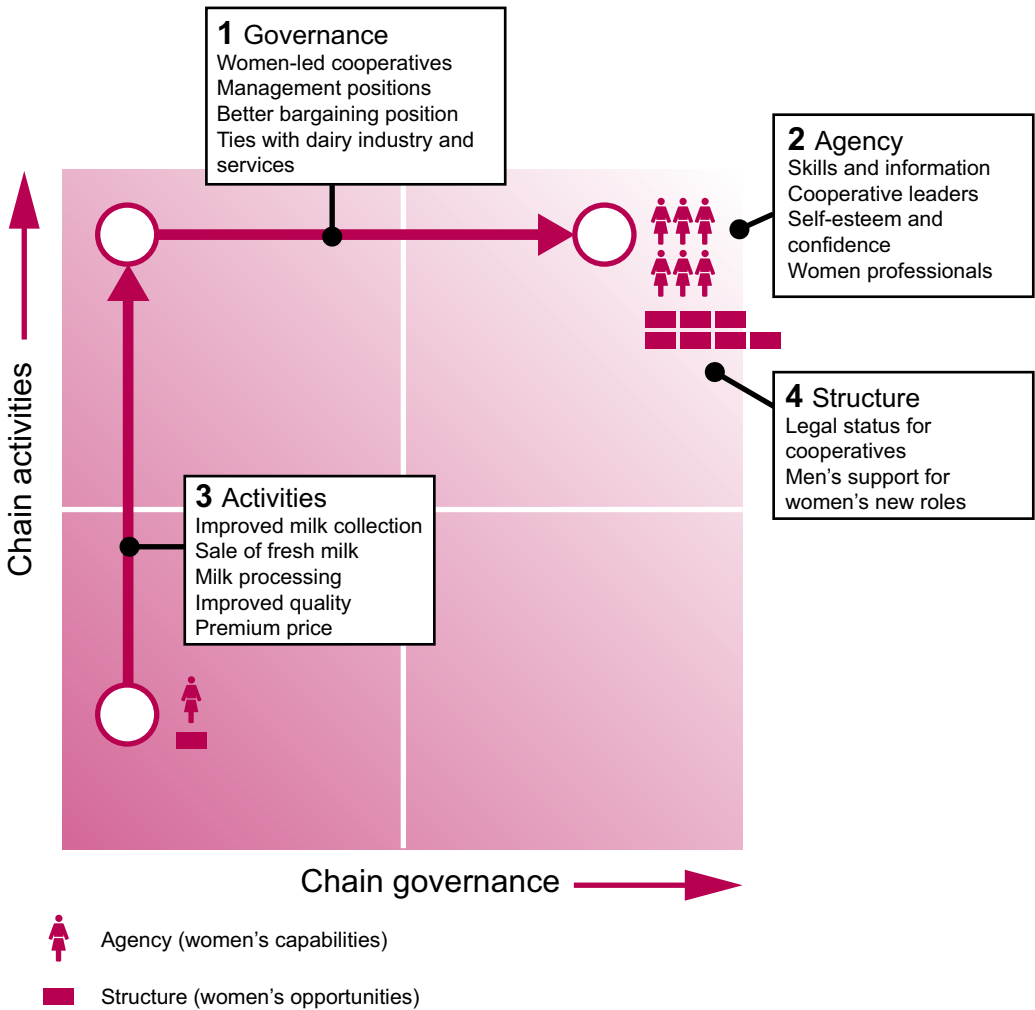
1 Governance
Women-led cooperatives
Management positions
Better bargaining position
Ties with dairy industry and services

2 Agency
Skills and information
Cooperative leaders
Self-esteem and confidence
Women professionals

4 Structure
Legal status for cooperatives
Men's support for women's new roles

3 Activities
Improved milk collection
Sale of fresh milk
Milk processing
Improved quality
Premium price

Chain activities

Chain governance

Agency (women's capabilities)

Structure (women's opportunities)